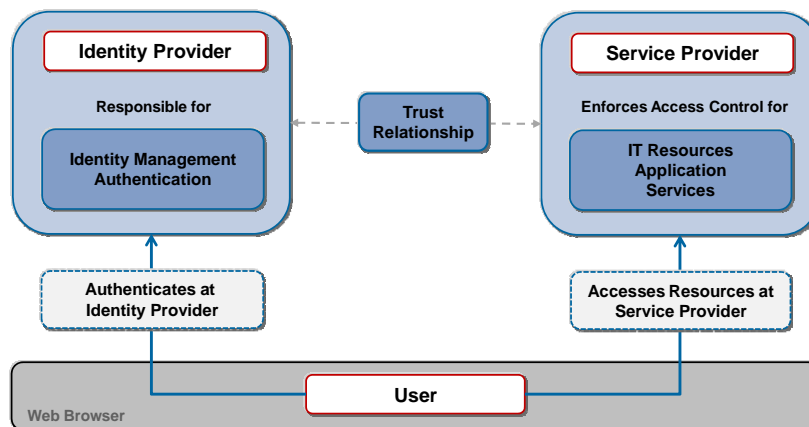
Identity Provider

Responsible for

Identity Management
Authentication

Trust Relationship

Service Provider

Enforces Access Control for

IT Resources
Application
Services

Authenticates at Identity Provider

Accesses Resources at Service Provider

User

Web Browser